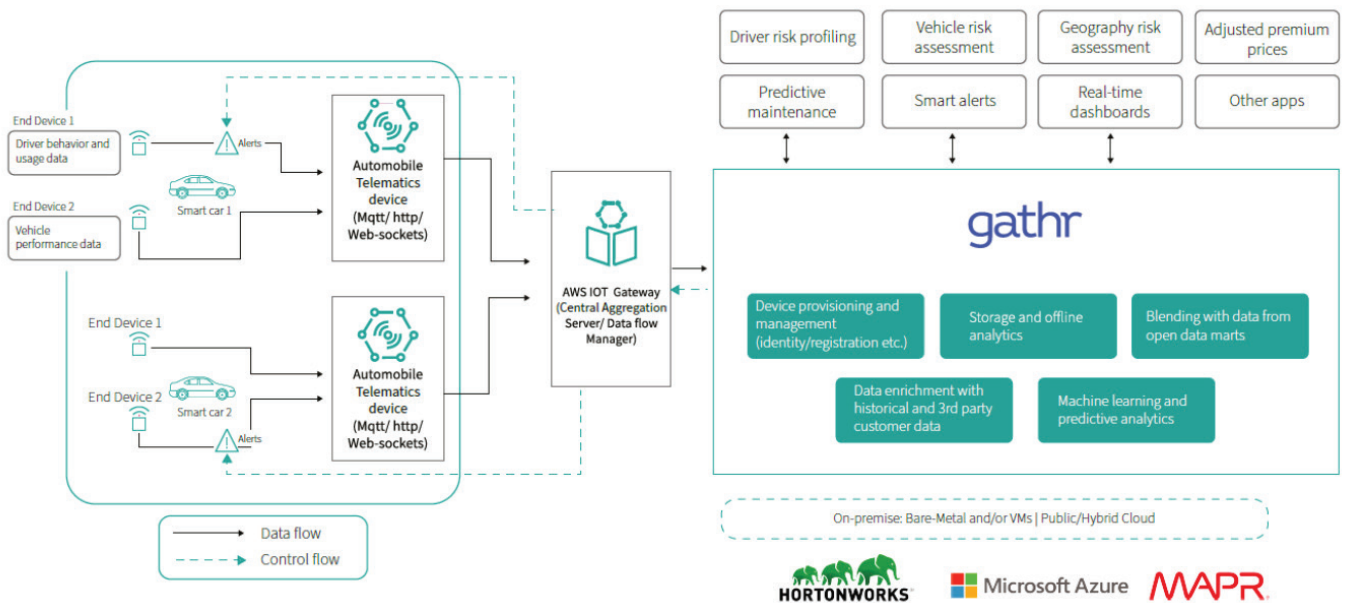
Driver risk profiling

Vehicle risk assessment

Geography risk assessment

Adjusted premium prices

Predictive maintenance

Smart alerts

Real-time dashboards

Other apps

End Device 1

Driver behavior and usage data

Alerts

Smart car 1

End Device 2

Vehicle performance data

Automobile Telematics device (Mqtt/ http/ Web-sockets)

AWS IOT Gateway (Central Aggregation Server/ Data flow Manager)

gathr

Device provisioning and management (identity/registration etc.)

Storage and offline analytics

Blending with data from open data marts

Data enrichment with historical and 3rd party customer data

Machine learning and predictive analytics

End Device 1

End Device 2

Smart car 2

Alerts

Automobile Telematics device (Mqtt/ http/ Web-sockets)

Data flow

Control flow

On-premise: Bare-Metal and/or VMs | Public/Hybrid Cloud

HORTONWORKS

Microsoft Azure

MAPR